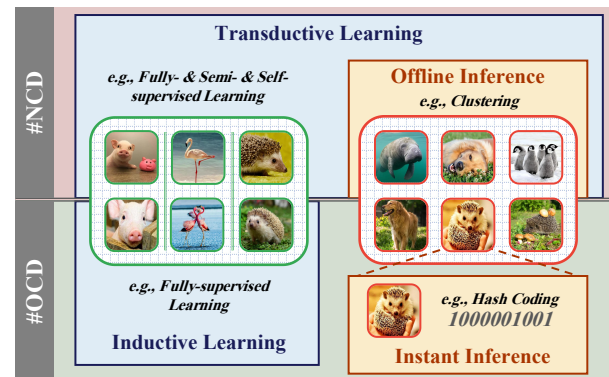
#NCD

#OCD

Transductive Learning

e.g., Fully- & Semi- & Self-supervised Learning

Offline Inference

e.g., Clustering

e.g., Fully-supervised Learning

Inductive Learning

e.g., Hash Coding

1000001001

Instant Inference